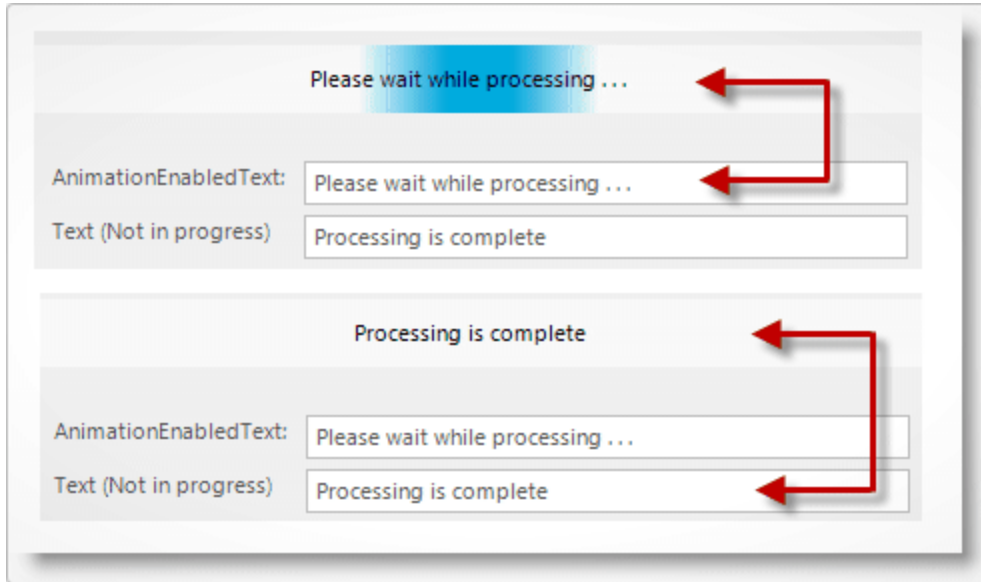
Please wait while processing . . .

AnimationEnabledText: Please wait while processing . . .

Text (Not in progress) Processing is complete

Processing is complete

AnimationEnabledText: Please wait while processing . . .

Text (Not in progress) Processing is complete